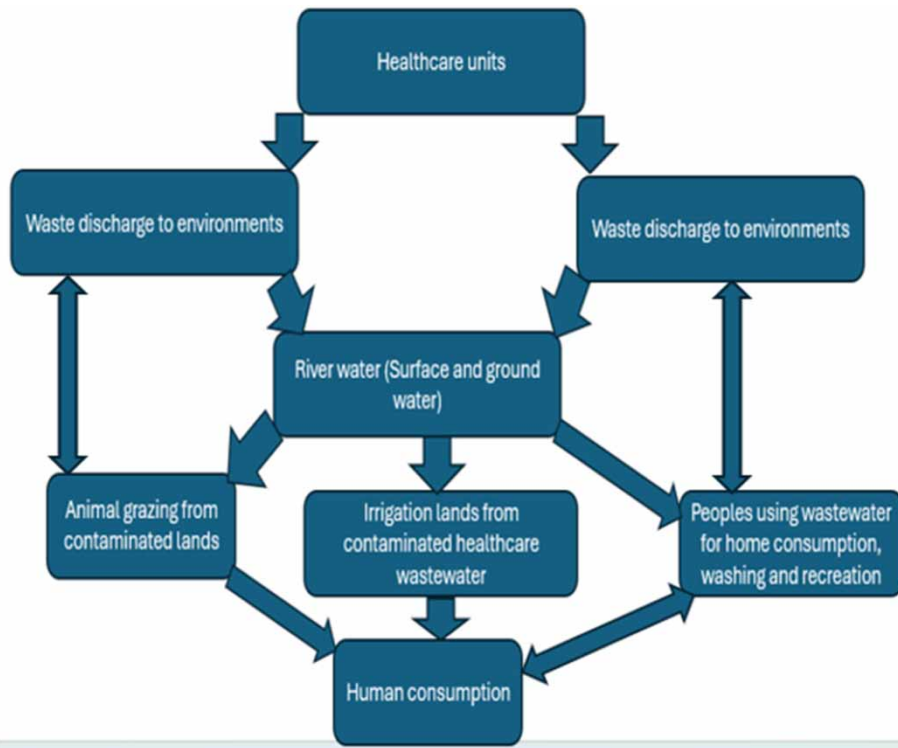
Healthcare units

Waste discharge to environments

Waste discharge to environments

River water (Surface and ground water)

Animal grazing from contaminated lands

Irrigation lands from contaminated healthcare wastewater

Peoples using wastewater for home consumption, washing and recreation

Human consumption